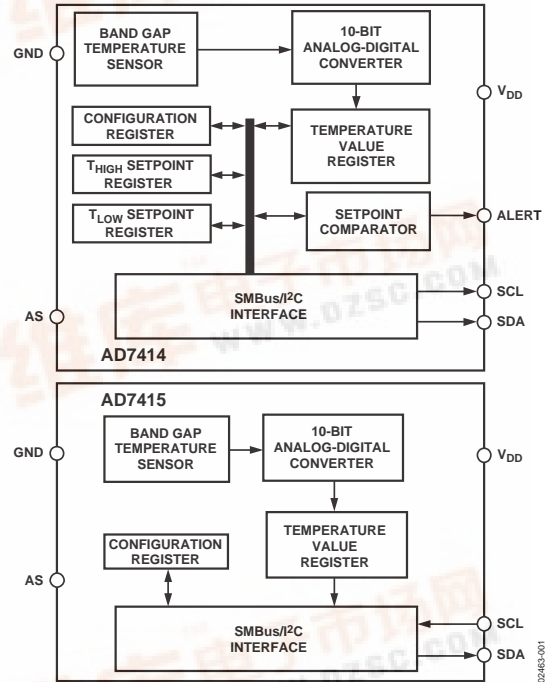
GND

BAND GAP TEMPERATURE SENSOR

10-BIT ANALOG-DIGITAL CONVERTER

$V_{DD}$

CONFIGURATION REGISTER

TEMPERATURE VALUE REGISTER

$T_{HIGH}$ SETPOINT REGISTER

$T_{LOW}$ SETPOINT REGISTER

SETPOINT COMPARATOR

ALERT

AS

SMBus/I2C INTERFACE

SCL

SDA

AD7414

www.ozsc.com

AD7415

GND

BAND GAP TEMPERATURE SENSOR

10-BIT ANALOG-DIGITAL CONVERTER

$V_{DD}$

TEMPERATURE VALUE REGISTER

CONFIGURATION REGISTER

AS

SMBus/I2C INTERFACE

SCL

SDA

02463-001